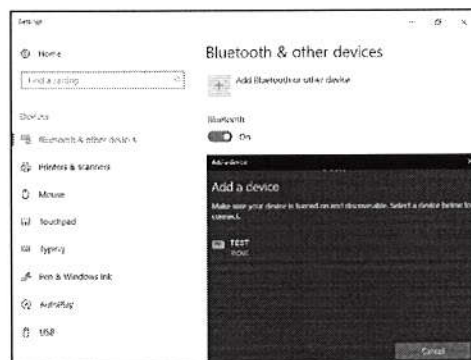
Settings

Home

Find a setting

Devices

Bluetooth & other devices

Printers & scanners

Mouse

Touchpad

Typing

Pen & Windows Ink

AutoPlay

USB

Bluetooth & other devices

Add Bluetooth or other device

Bluetooth

On

Add a device

Add a device

Make sure your device is turned on and discoverable. Select a device below to connect.

TEST

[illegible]

Cancel